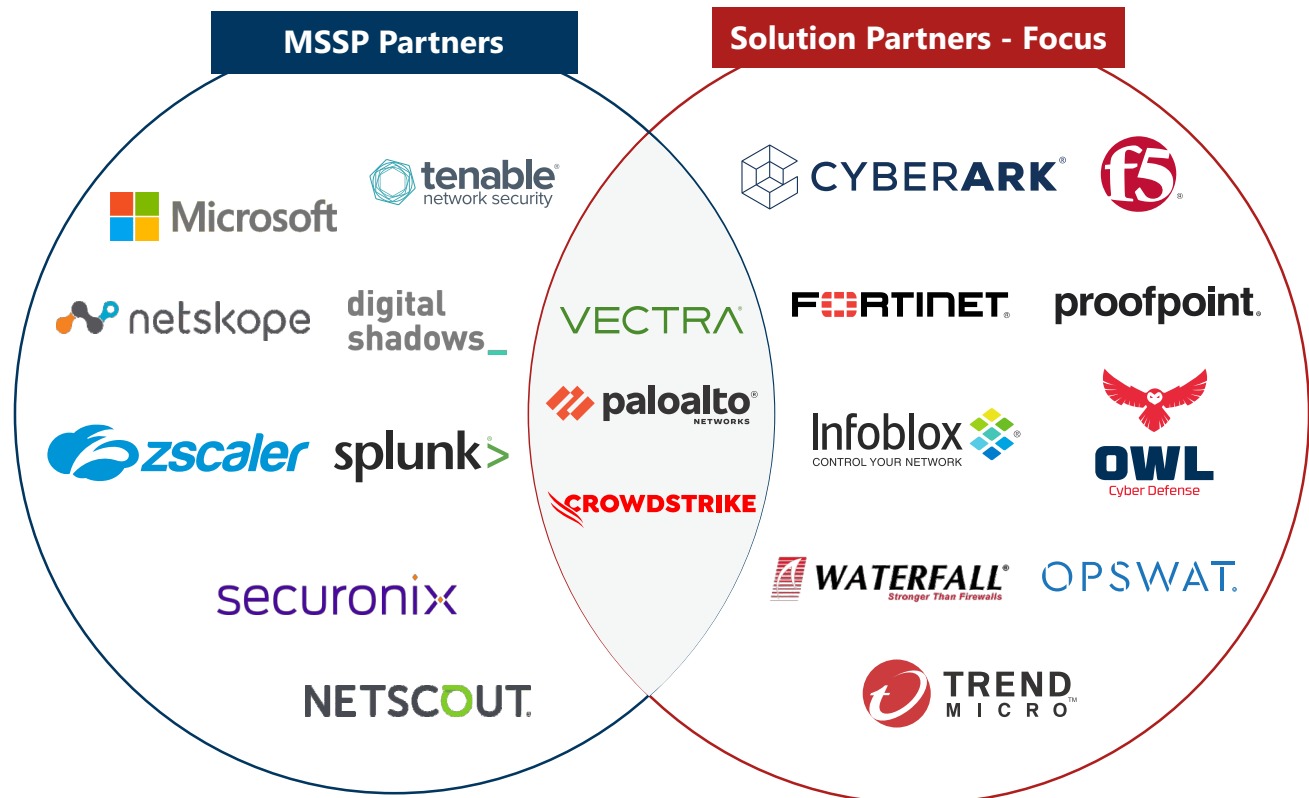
MSSP Partners

Solution Partners - Focus

tenable network security

Microsoft

netskope

digital shadows_

zscaler

splunk>

securonix

NETSCOUT.

VECTRA

paloalto® NETWORKS

CROWDSTRIKE

CYBERARK®

f5®

FORTINET®

proofpoint.

Infoblox® CONTROL YOUR NETWORK

OWL Cyber Defense

WATERFALL® Stronger Than Firewalls

OPSWAT.

TREND MICRO™